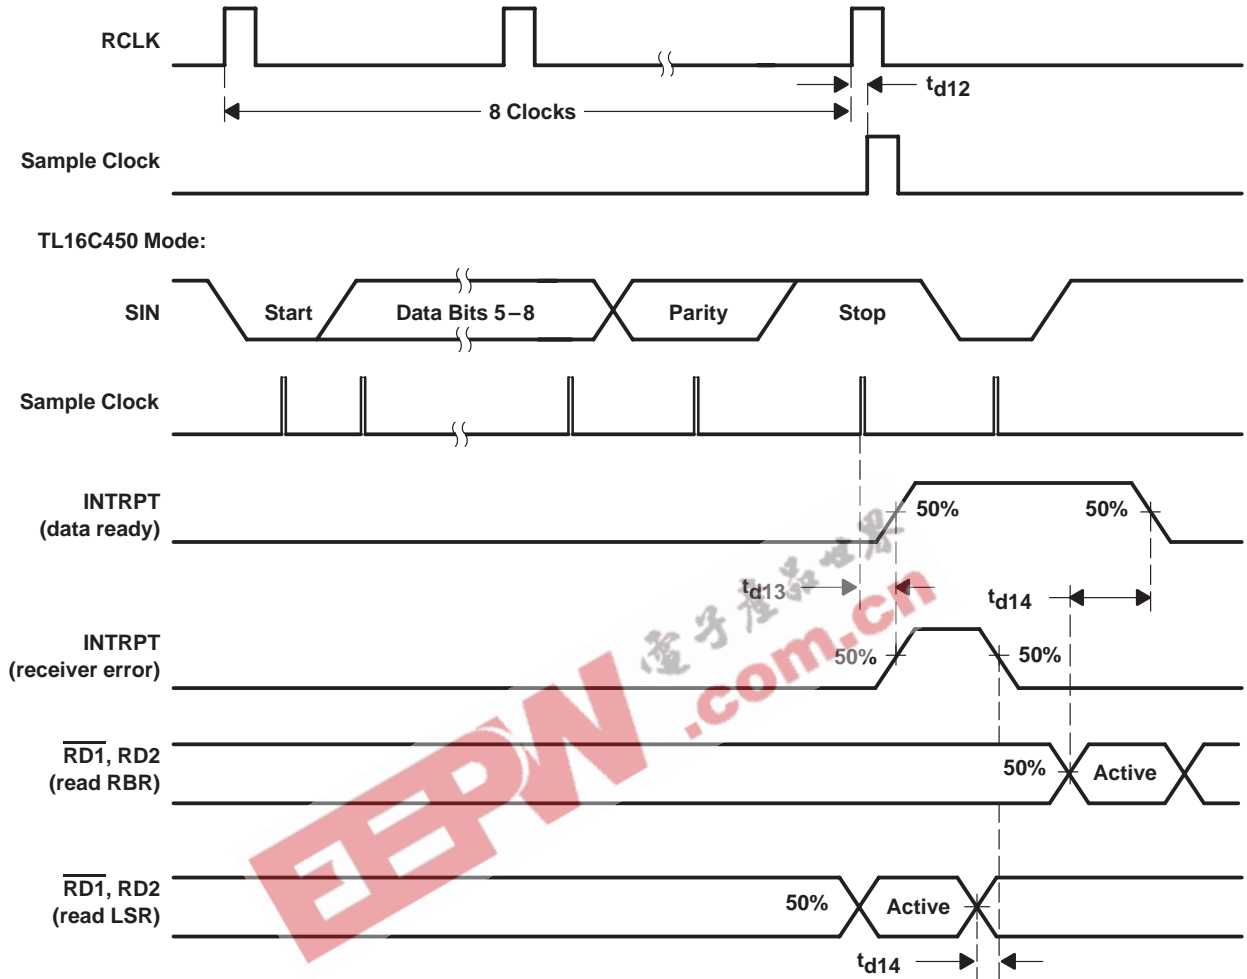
RCLK

8 Clocks

$t_{d12}$

Sample Clock

TL16C450 Mode:

SIN

Start

Data Bits 5 – 8

Parity

Stop

Sample Clock

INTRPT
(data ready)

50%

50%

$t_{d13}$

$t_{d14}$

INTRPT
(receiver error)

50%

50%

$\overline{RD1}$, RD2
(read RBR)

50%

Active

$\overline{RD1}$, RD2
(read LSR)

50%

Active

$t_{d14}$

电子产品世界

EEPW.com.cn